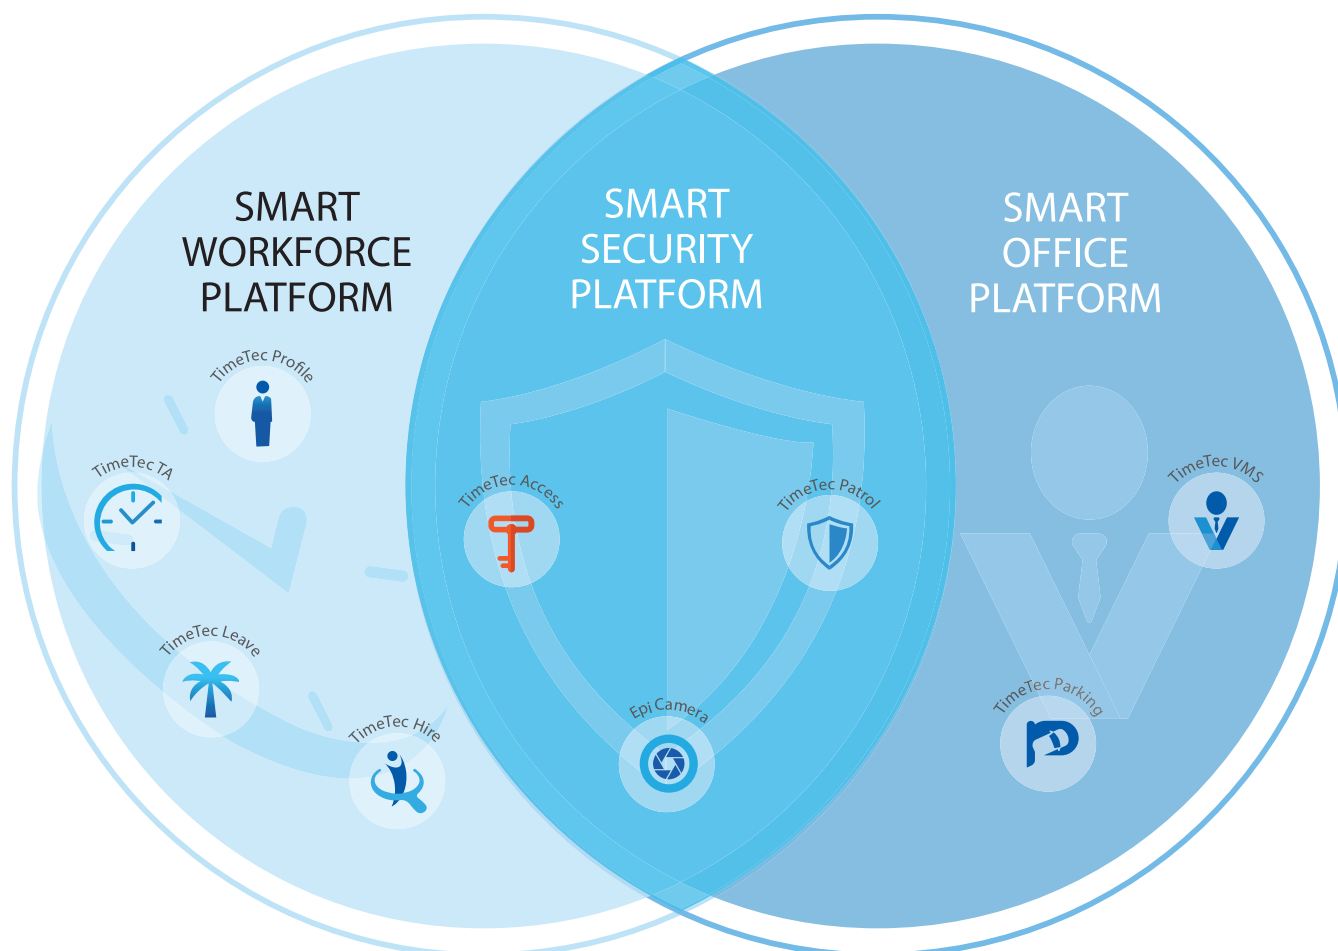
SMART WORKFORCE PLATFORM

TimeTec Profile

TimeTec TA

TimeTec Leave

TimeTec Hire

SMART SECURITY PLATFORM

TimeTec Access

TimeTec Patrol

Epi Camera

SMART OFFICE PLATFORM

TimeTec VMS

TimeTec Parking